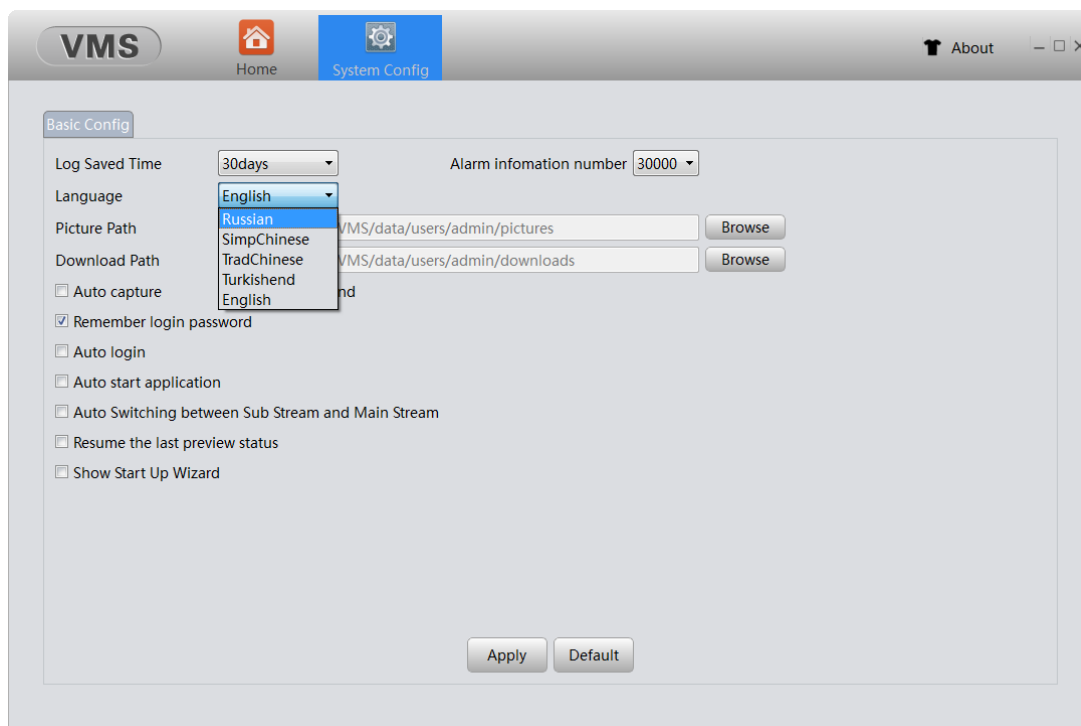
VMS

Home

System Config

About

Basic Config

Log Saved Time 30days

Alarm infomation number 30000

Language English

Russian
SimpChinese
TradChinese
Turkishend
English

Picture Path VMS/data/users/admin/pictures Browse

Download Path VMS/data/users/admin/downloads Browse

Auto capture nd

Remember login password

Auto login

Auto start application

Auto Switching between Sub Stream and Main Stream

Resume the last preview status

Show Start Up Wizard

Apply Default